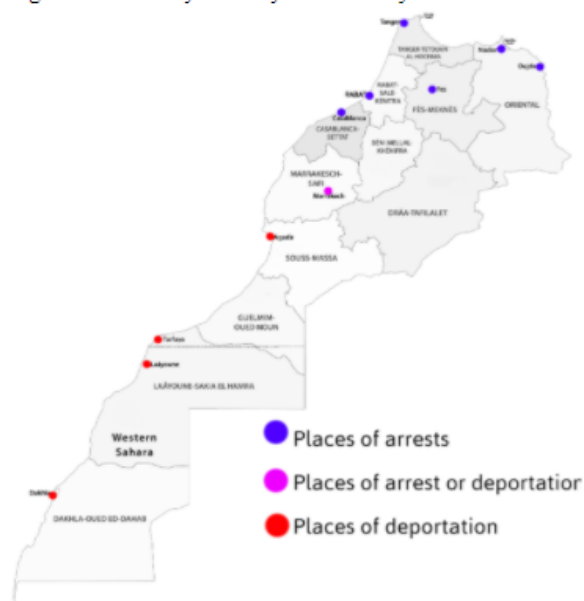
Tanger
TANGER-TETOUAN-AL HOCEIMA
Nador
Oujda
RABAT
RABAT-SALE-KENITRA
Fès
FÈS-MEKNÈS
ORIENTAL
Casablanca
CASABLANCA-SETTAT
BENI MELLAL-KHENIFRA
MARRAKECH-SAFI
Marrakech
DRÂA-TAFILALET
Agadir
SOUSS-MASSA
GUELMIM-OUED NOUN
Tarfaya
Laâyoune
LAÂYOUNE-SAKIA EL HAMRA
Western Sahara
Dakhla
DAKHLA-OUED ED-DAHAB

Places of arrests
Places of arrest or deportatior
Places of deportation